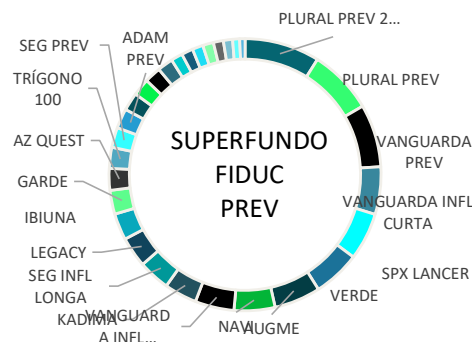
SUPERFUNDO FIDUC PREV

PLURAL PREV 2...
PLURAL PREV
VANGUARDA PREV
VANGUARDA INFL CURTA
SPX LANCER
VERDE
HUGME
NAVI
VANGUARD A INFL...
KADIMA
SEG INFL LONGA
LEGACY
IBIUNA
GARDE
AZ QUEST
TRÍGONO 100
SEG PREV
ADAM PREV